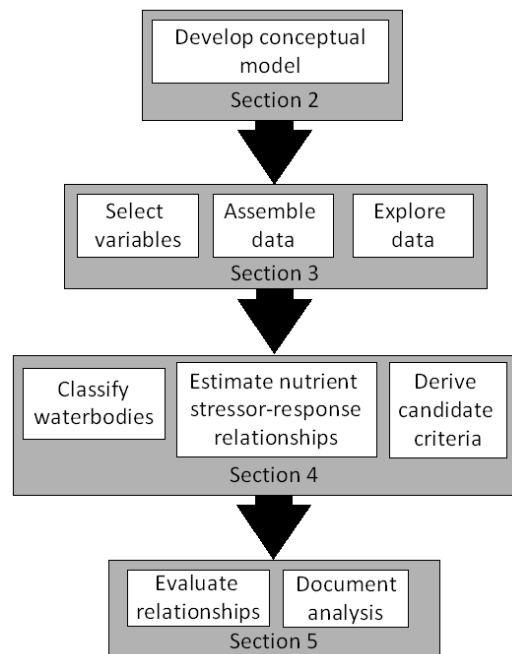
Develop conceptual model

Section 2

Select variables

Assemble data

Explore data

Section 3

Classify waterbodies

Estimate nutrient stressor-response relationships

Derive candidate criteria

Section 4

Evaluate relationships

Document analysis

Section 5